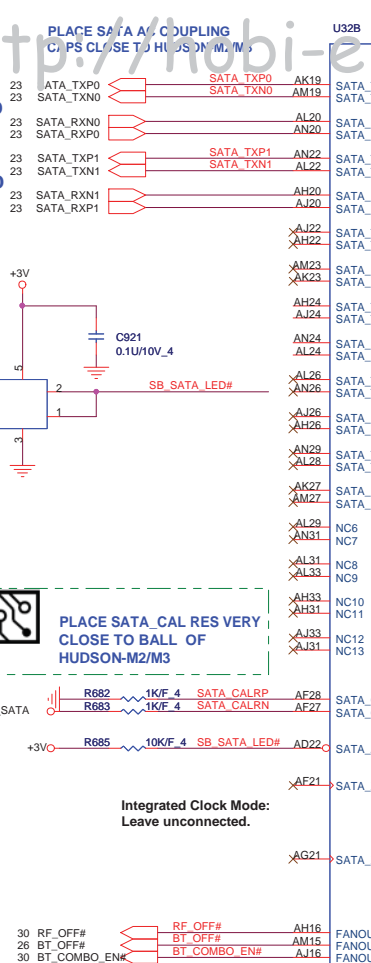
PLACE SATA AC COUPLING CAPS CLOSE TO HUDSON-M2/M3

tp://hobi-e

U32B

23 SATA_TXP0
23 SATA_TXN0
SATA_TXP0
SATA_TXN0
AK19
AM19
SATA_
SATA_

23 SATA_RXN0
23 SATA_RXP0
AL20
AN20
SATA_
SATA_

23 SATA_TXP1
23 SATA_TXN1
SATA_TXP1
SATA_TXN1
AN22
AL22
SATA_
SATA_

23 SATA_RXN1
23 SATA_RXP1
AH20
AJ20
SATA_
SATA_

AJ22
AH22
SATA_
SATA_

AM23
AK23
SATA_
SATA_

AH24
AJ24
SATA_
SATA_

AN24
AL24
SATA_
SATA_

+3V
C921
0.1U/10V_4

5
2
1
3
SB_SATA_LED#

AL26
AN26
SATA_
SATA_

AJ26
AH26
SATA_
SATA_

AN29
AL28
SATA_
SATA_

AK27
AM27
SATA_
SATA_

AL29
AN31
NC6
NC7

AL31
AL33
NC8
NC9

AH33
AH31
NC10
NC11

AJ33
AJ31
NC12
NC13

PLACE SATA_CAL RES VERY CLOSE TO BALL OF HUDSON-M2/M3

SATA
R682 1K/F_4 SATA_CALRP AF28 SATA_
R683 1K/F_4 SATA_CALRN AF27 SATA_

+3V R685 10K/F_4 SB_SATA_LED# AD22 SATA_

AF21 SATA_

Integrated Clock Mode:
Leave unconnected.

AG21 SATA_

30 RF_OFF#
26 BT_OFF#
30 BT_COMBO_EN#
RF_OFF#
BT_OFF#
BT_COMBO_EN#
AH16
AM15
AJ16
FANOU
FANOU
FANOU